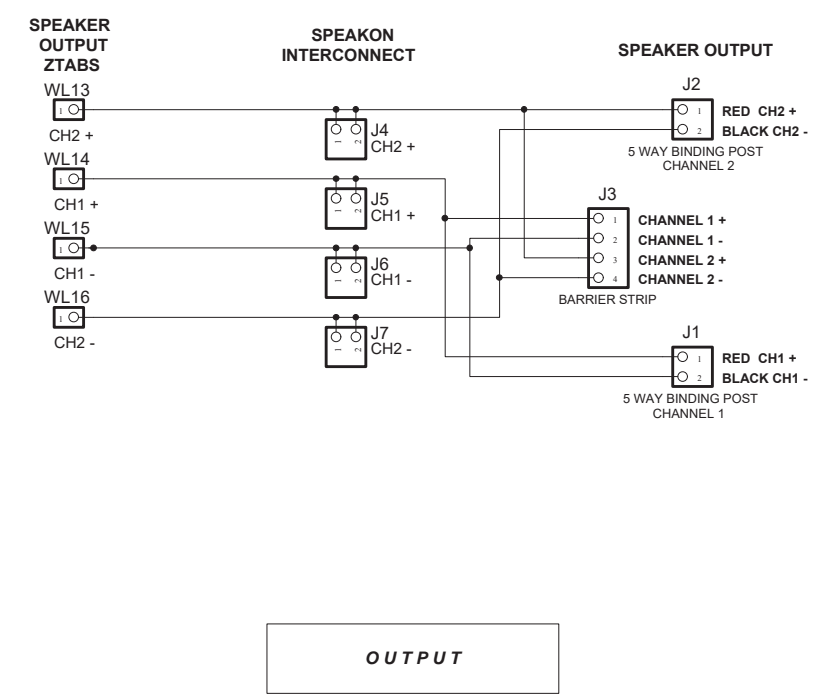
SPEAKER OUTPUT ZTABS

SPEAKON INTERCONNECT

SPEAKER OUTPUT

WL13
1
CH2 +

WL14
1
CH1 +

WL15
1
CH1 -

WL16
1
CH2 -

1 2 J4 CH2 +

1 2 J5 CH1 +

1 2 J6 CH1 -

1 2 J7 CH2 -

J2
1 RED CH2 +
2 BLACK CH2 -
5 WAY BINDING POST CHANNEL 2

J3
1 CHANNEL 1 +
2 CHANNEL 1 -
3 CHANNEL 2 +
4 CHANNEL 2 -
BARRIER STRIP

J1
1 RED CH1 +
2 BLACK CH1 -
5 WAY BINDING POST CHANNEL 1

OUTPUT